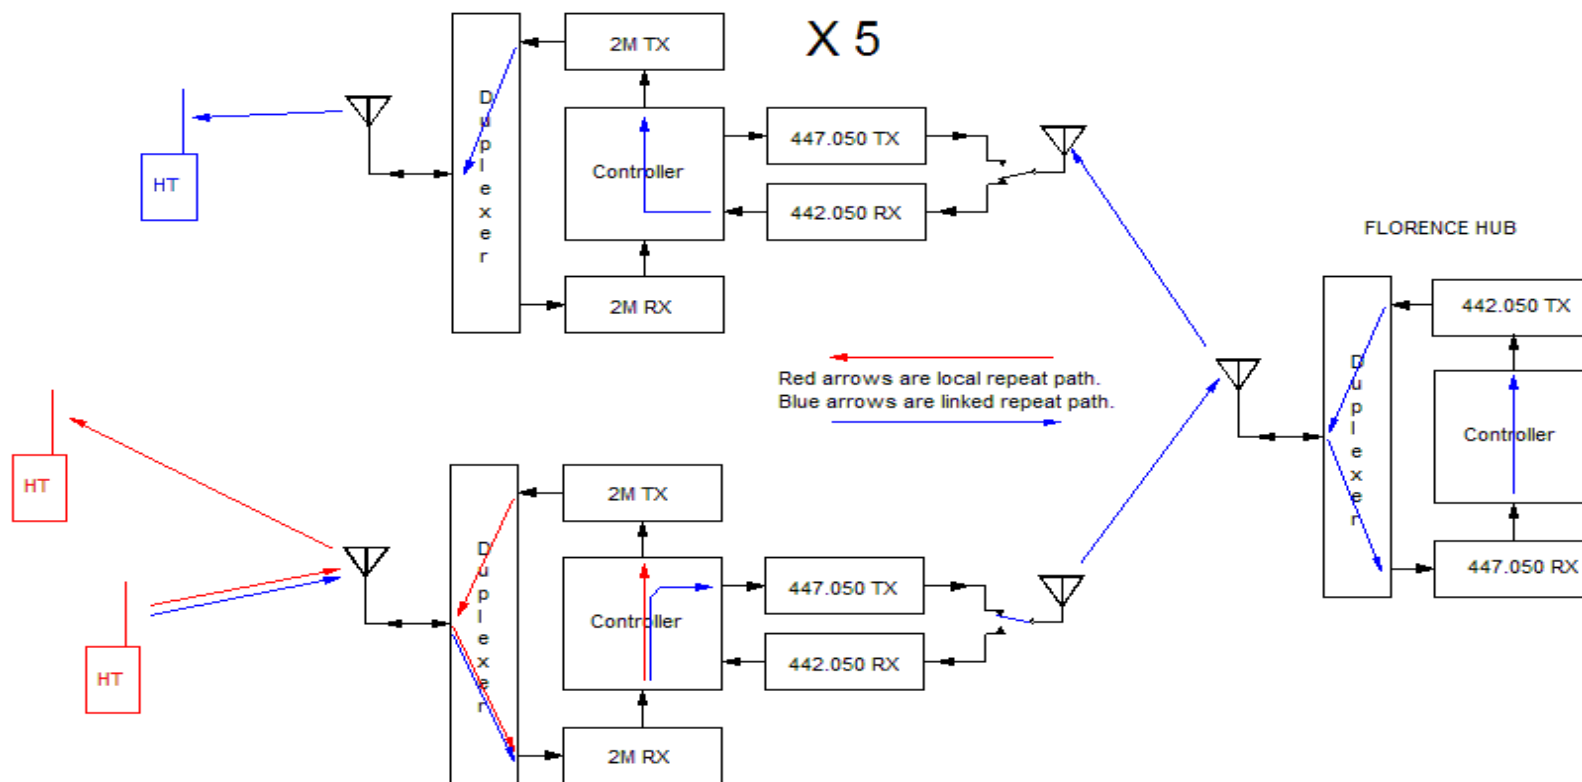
X 5

2M TX

Controller

2M RX

Duplexer

HT

447.050 TX

442.050 RX

FLORENCE HUB

442.050 TX

Controller

447.050 RX

Duplexer

Red arrows are local repeat path.
Blue arrows are linked repeat path.

HT

HT

2M TX

Controller

2M RX

Duplexer

447.050 TX

442.050 RX